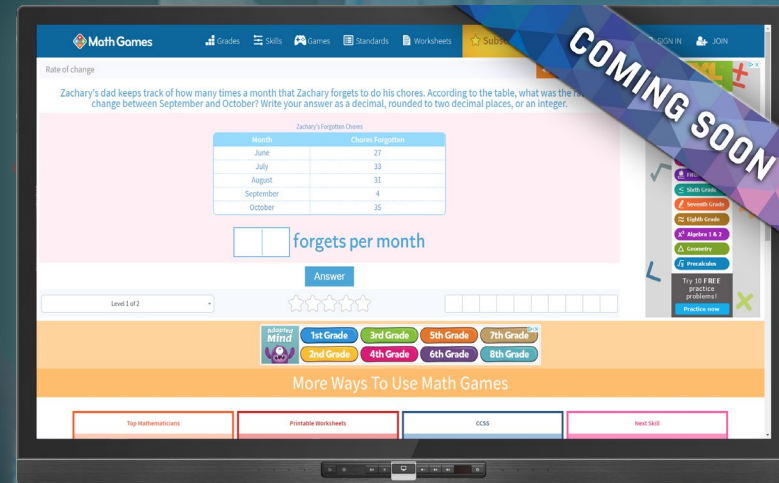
COMING SOON

Math Games  Grades  Skills  Games  Standards  Worksheets  Subs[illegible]  SIGN IN  JOIN

Rate of change

Zachary's dad keeps track of how many times a month that Zachary forgets to do his chores. According to the table, what was the ra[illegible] change between September and October? Write your answer as a decimal, rounded to two decimal places, or an integer.

Zachary's Forgotten Chores

| Month | Chores Forgotten |
|---|---|
| June | 27 |
| July | 33 |
| August | 31 |
| September | 4 |
| October | 35 |

forgets per month

Answer

Level 1 of 2

Fi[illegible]
Sixth Grade
Seventh Grade
Eighth Grade
Algebra 1 & 2
Geometry
Precalculus
Try 10 FREE practice problems!
Practice now

Adapted Mind  1st Grade  3rd Grade  5th Grade  7th Grade  2nd Grade  4th Grade  6th Grade  8th Grade

More Ways To Use Math Games

Top Mathematicians  Printable Worksheets  CCSS  Next Skill